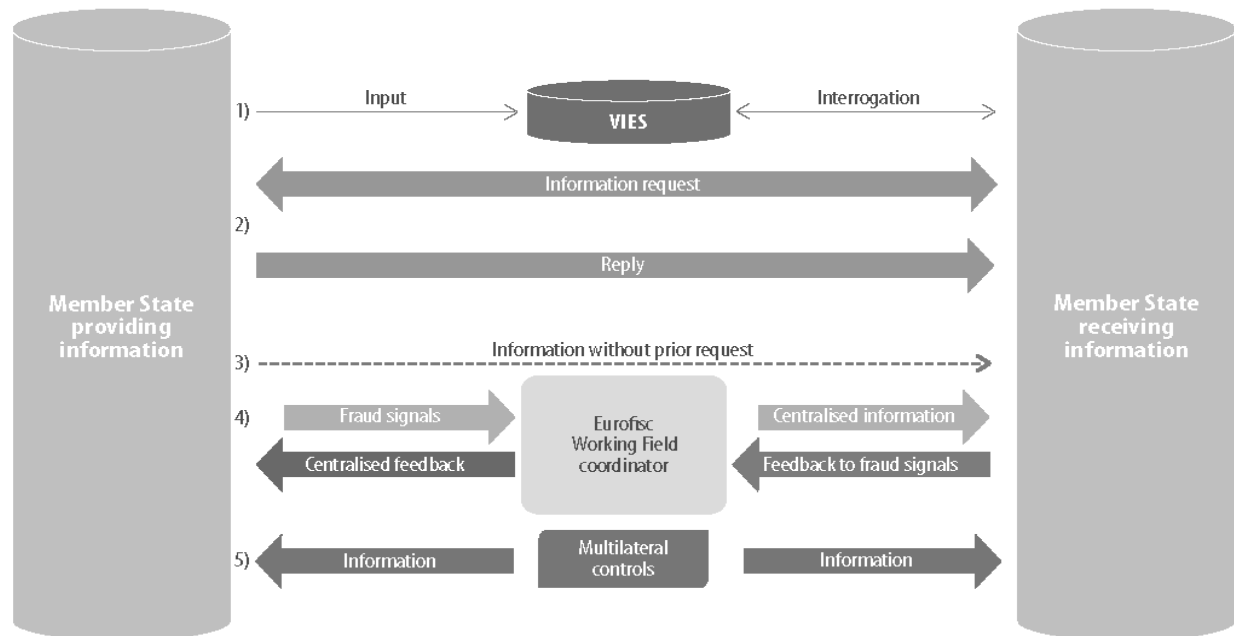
Member State providing information

1) Input

VIES

Interrogation

Information request

2)

Reply

3) Information without prior request

4) Fraud signals

Eurofisc Working Field coordinator

Centralised information

Centralised feedback

Feedback to fraud signals

5) Information

Multilateral controls

Information

Member State receiving information